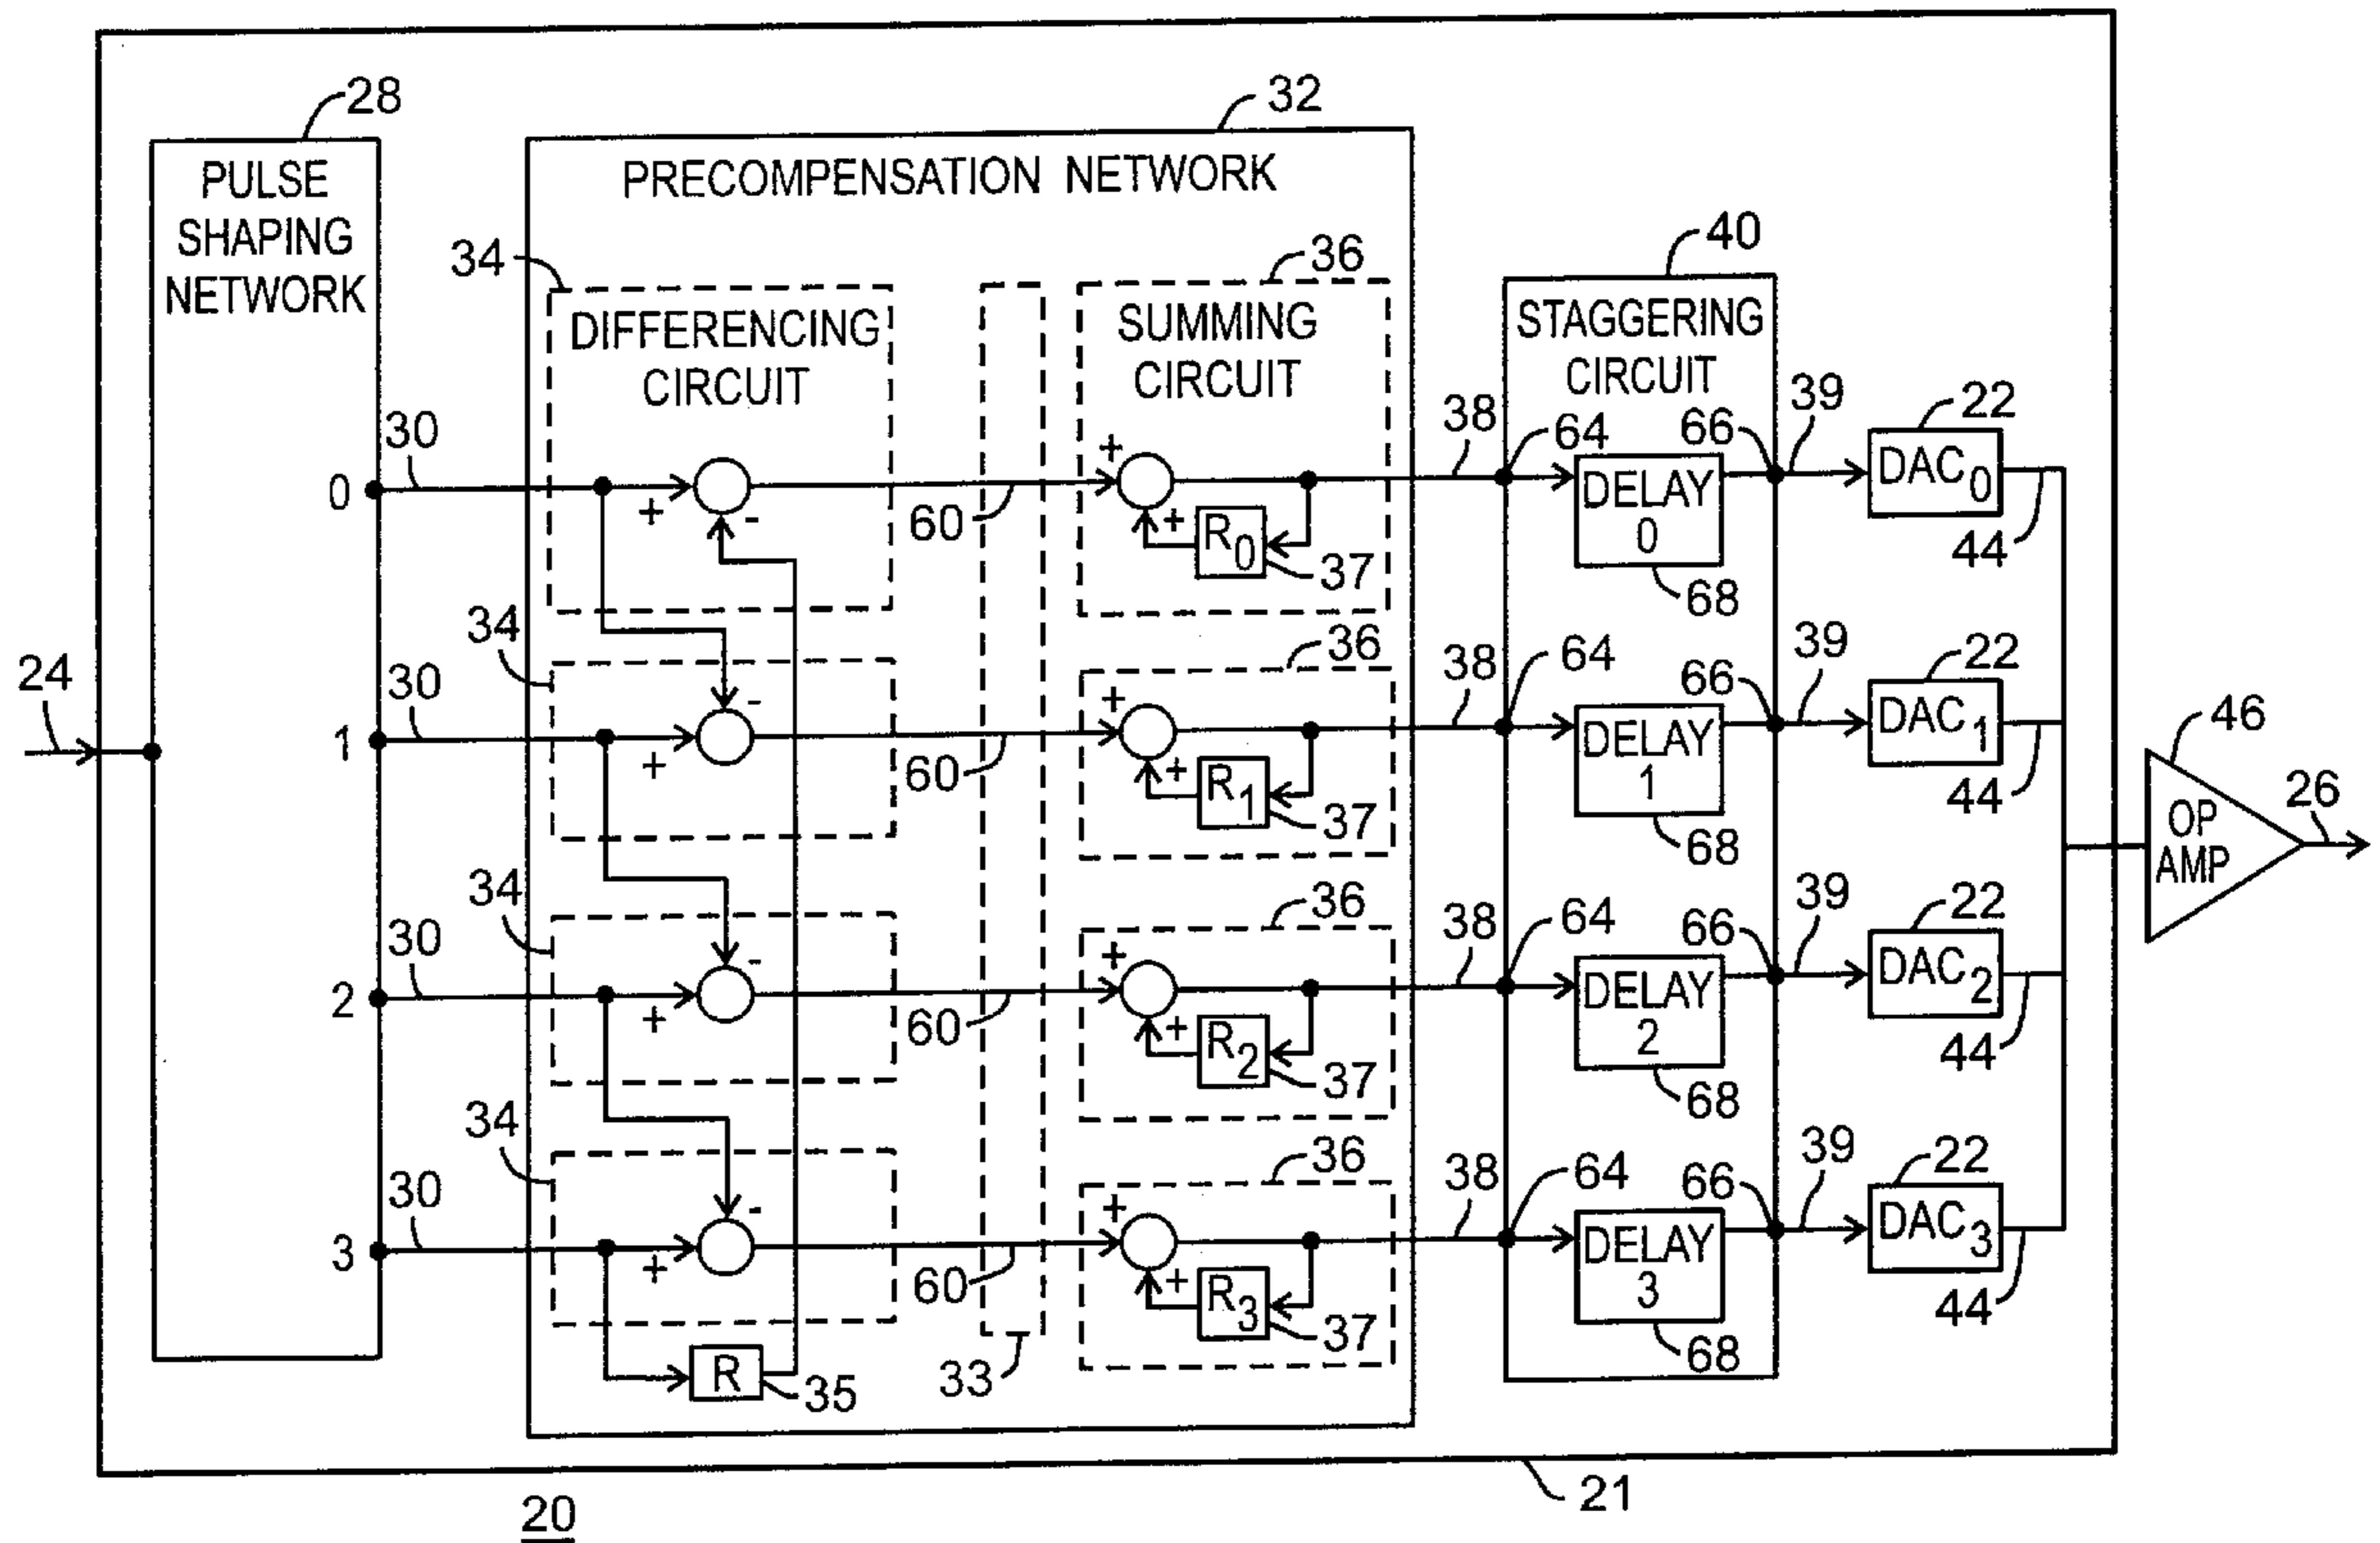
28
PULSE SHAPING NETWORK
32
PRECOMPENSATION NETWORK
34
DIFFERENCING CIRCUIT
36
SUMMING CIRCUIT
40
STAGGERING CIRCUIT
30
0
+
-
60
+
+
$R_0$
37
38
64
66
DELAY 0
68
39
22
$DAC_0$
44
34
30
1
-
+
60
36
+
+
$R_1$
37
38
64
66
DELAY 1
68
39
22
$DAC_1$
44
24
46
OP AMP
26
34
30
2
-
+
60
36
+
+
$R_2$
37
38
64
66
DELAY 2
68
39
22
$DAC_2$
44
34
30
3
-
+
60
36
+
+
$R_3$
37
38
64
66
DELAY 3
68
39
22
$DAC_3$
44
R
35
33
21
20